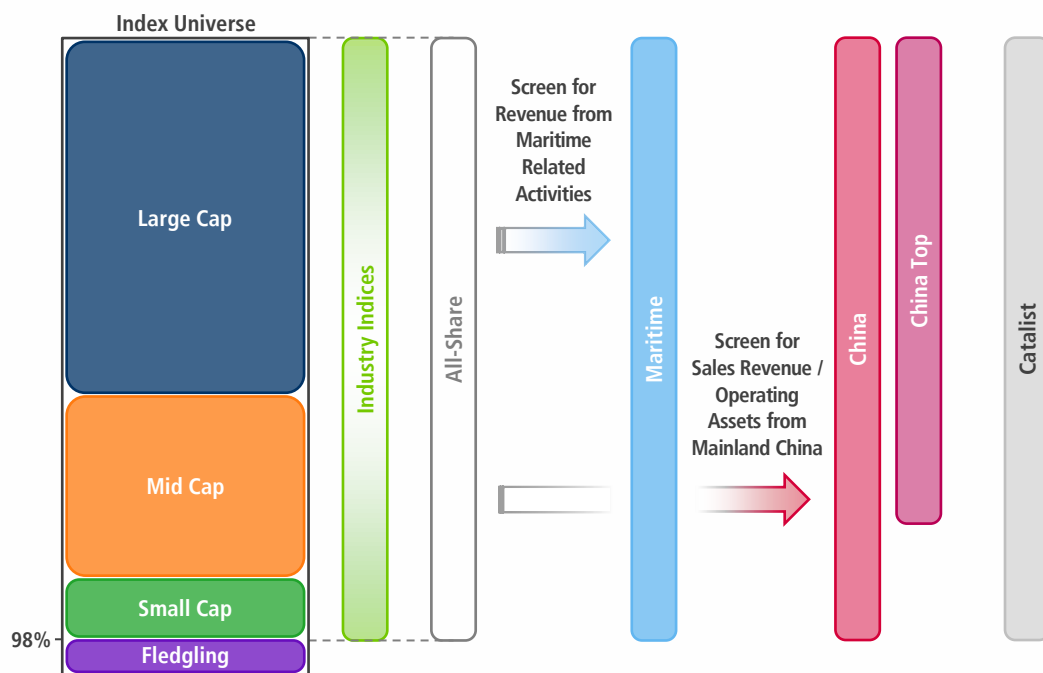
Index Universe

Large Cap

Mid Cap

Small Cap

98%

Fledgling

Industry Indices

All-Share

Screen for Revenue from Maritime Related Activities

Maritime

Screen for Sales Revenue / Operating Assets from Mainland China

China

China Top

Catalist